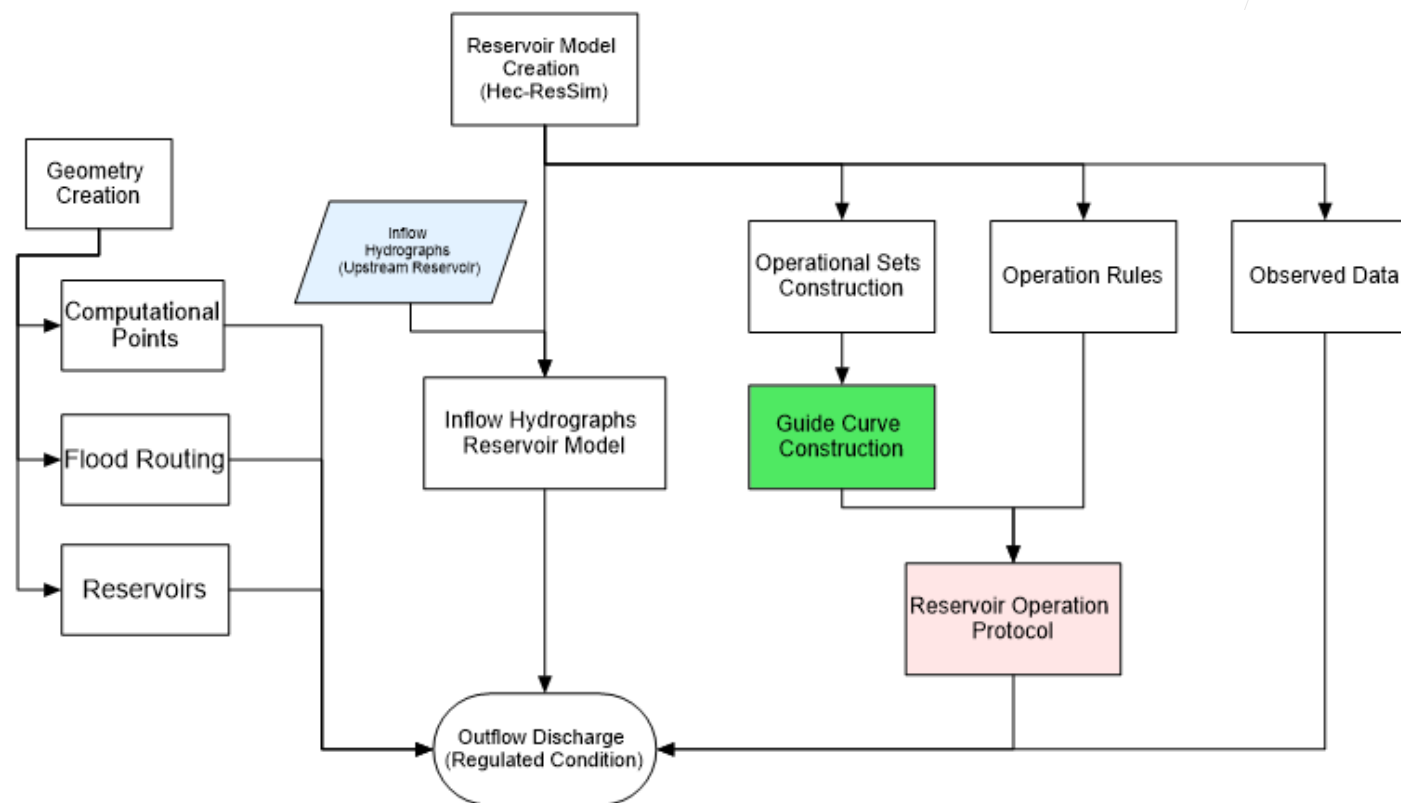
Reservoir Model Creation (Hec-ResSim)

Geometry Creation

Inflow Hydrographs (Upstream Reservoir)

Operational Sets Construction

Operation Rules

Observed Data

Computational Points

Inflow Hydrographs Reservoir Model

Guide Curve Construction

Flood Routing

Reservoirs

Reservoir Operation Protocol

Outflow Discharge (Regulated Condition)